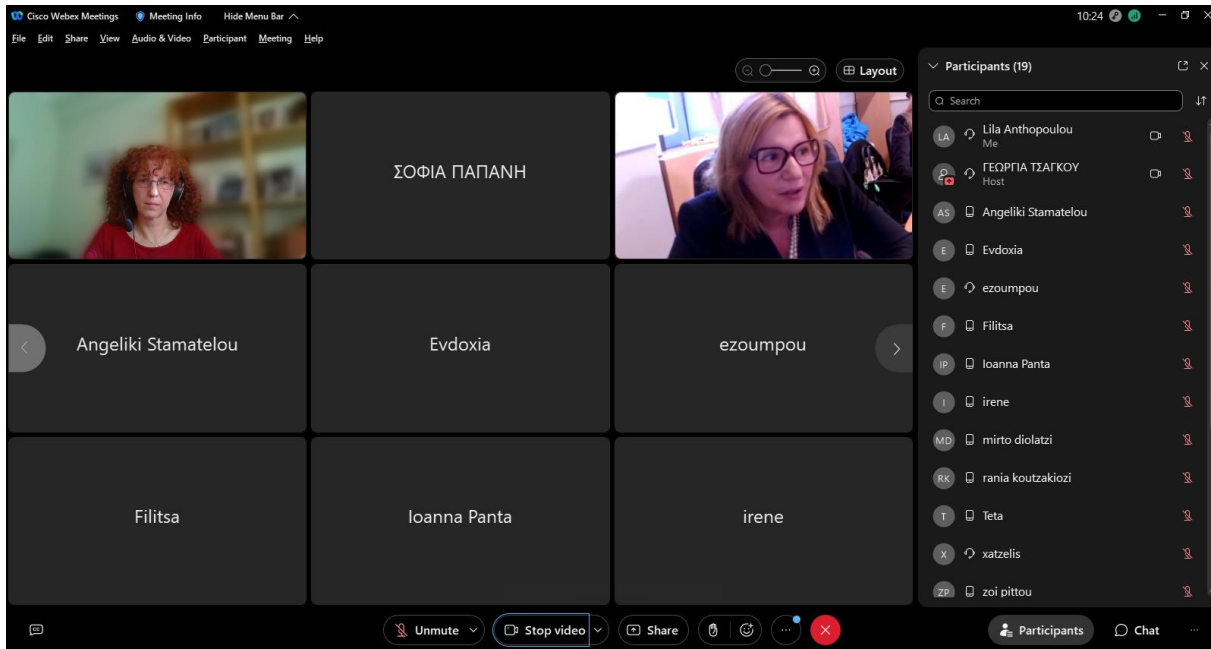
Cisco Webex Meetings Meeting Info Hide Menu Bar

10:24

File Edit Share View Audio & Video Participant Meeting Help

Layout

ΣΟΦΙΑ ΠΑΠΑΝΗ

Angeliki Stamatelou

Evdoxia

ezoumpou

Filitsa

Ioanna Panta

irene

Participants (19)

Search

LA Lila Anthopoulou
Me

ΓΕΩΡΓΙΑ ΤΣΑΓΚΟΥ
Host

AS Angeliki Stamatelou

E Evdoxia

E ezoumpou

F Filitsa

IP Ioanna Panta

I irene

MD mirto diolatzi

RK rania koutzakiozi

T Teta

X xatzelis

ZP zoi pittou

Unmute

Stop video

Share

Participants

Chat